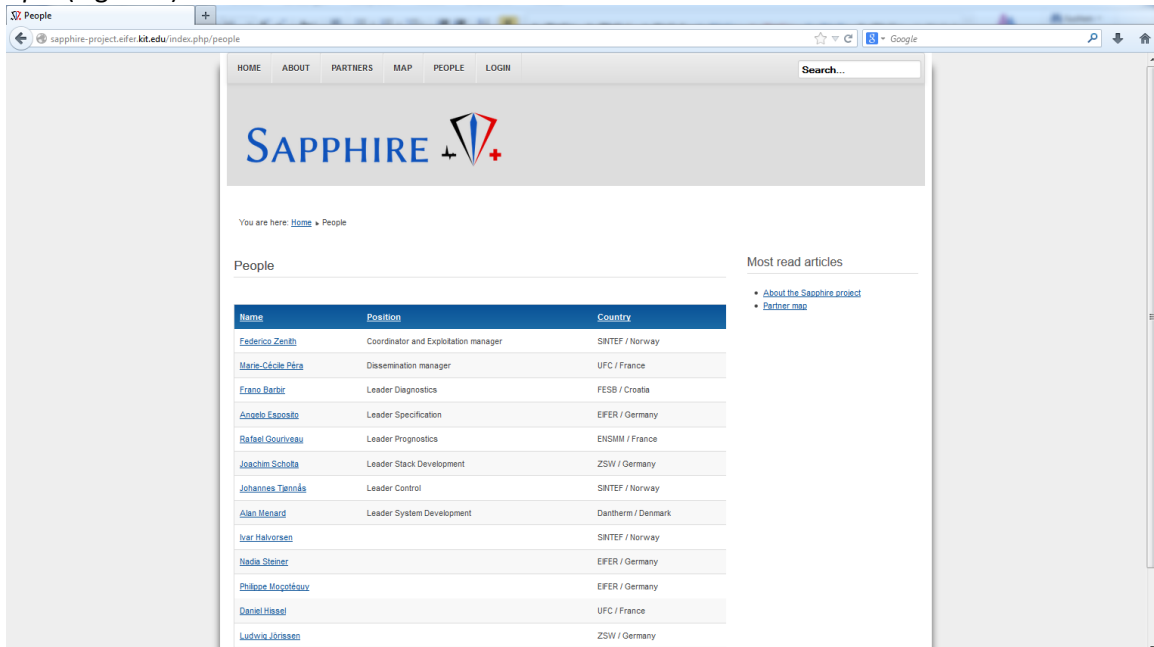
People

sapphire-project.eifer.kit.edu/index.php/people

Google

HOME ABOUT PARTNERS MAP PEOPLE LOGIN

Search...

SAPPHIRE

You are here: Home ▸ People

People

| Name | Position | Country |
|---|---|---|
| Federico Zenith | Coordinator and Exploitation manager | SINTEF / Norway |
| Marie-Cécile Péra | Dissemination manager | UFC / France |
| Frano Barbir | Leader Diagnostics | FESB / Croatia |
| Angelo Esposito | Leader Specification | EIFER / Germany |
| Rafael Gouriveau | Leader Prognostics | ENSMM / France |
| Joachim Scholta | Leader Stack Development | ZSW / Germany |
| Johannes Tjønnås | Leader Control | SINTEF / Norway |
| Alan Menard | Leader System Development | Dantherm / Denmark |
| Ivar Halvorsen | | SINTEF / Norway |
| Nadia Steiner | | EIFER / Germany |
| Philippe Moçotéguy | | EIFER / Germany |
| Daniel Hissel | | UFC / France |
| Ludwig Jörissen | | ZSW / Germany |

Most read articles

• About the Sapphire project
• Partner map